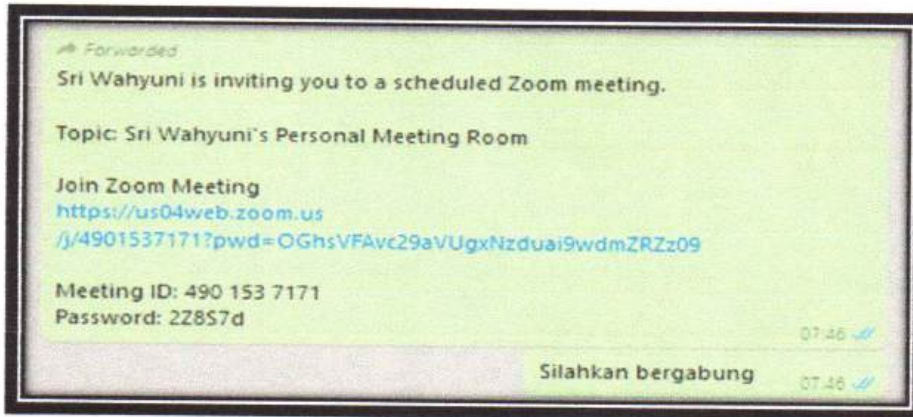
Forwarded

Sri Wahyuni is inviting you to a scheduled Zoom meeting.

Topic: Sri Wahyuni's Personal Meeting Room

Join Zoom Meeting
https://us04web.zoom.us/j/4901537171?pwd=OGhsVFAvc29aVUgxNzduai9wdmZRZz09

Meeting ID: 490 153 7171
Password: 2Z8S7d

07.46

Silahkan bergabung

07.46